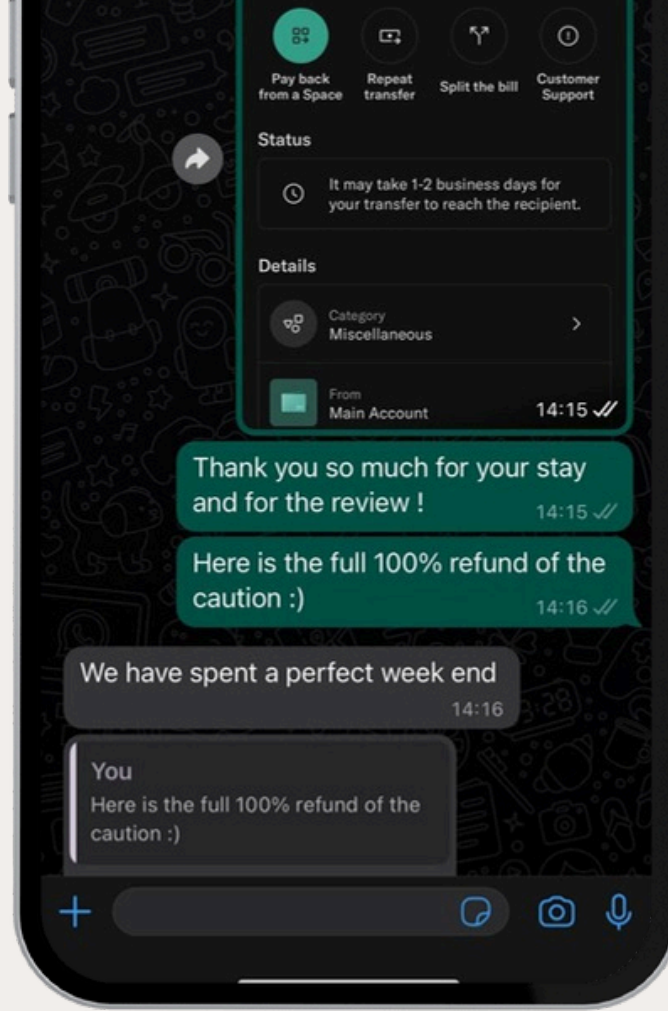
Pay back from a Space
Repeat transfer
Split the bill
Customer Support

Status

It may take 1-2 business days for your transfer to reach the recipient.

Details

Category
Miscellaneous

From
Main Account

14:15

Thank you so much for your stay and for the review !
14:15

Here is the full 100% refund of the caution :)
14:16

We have spent a perfect week end
14:16

You
Here is the full 100% refund of the caution :)